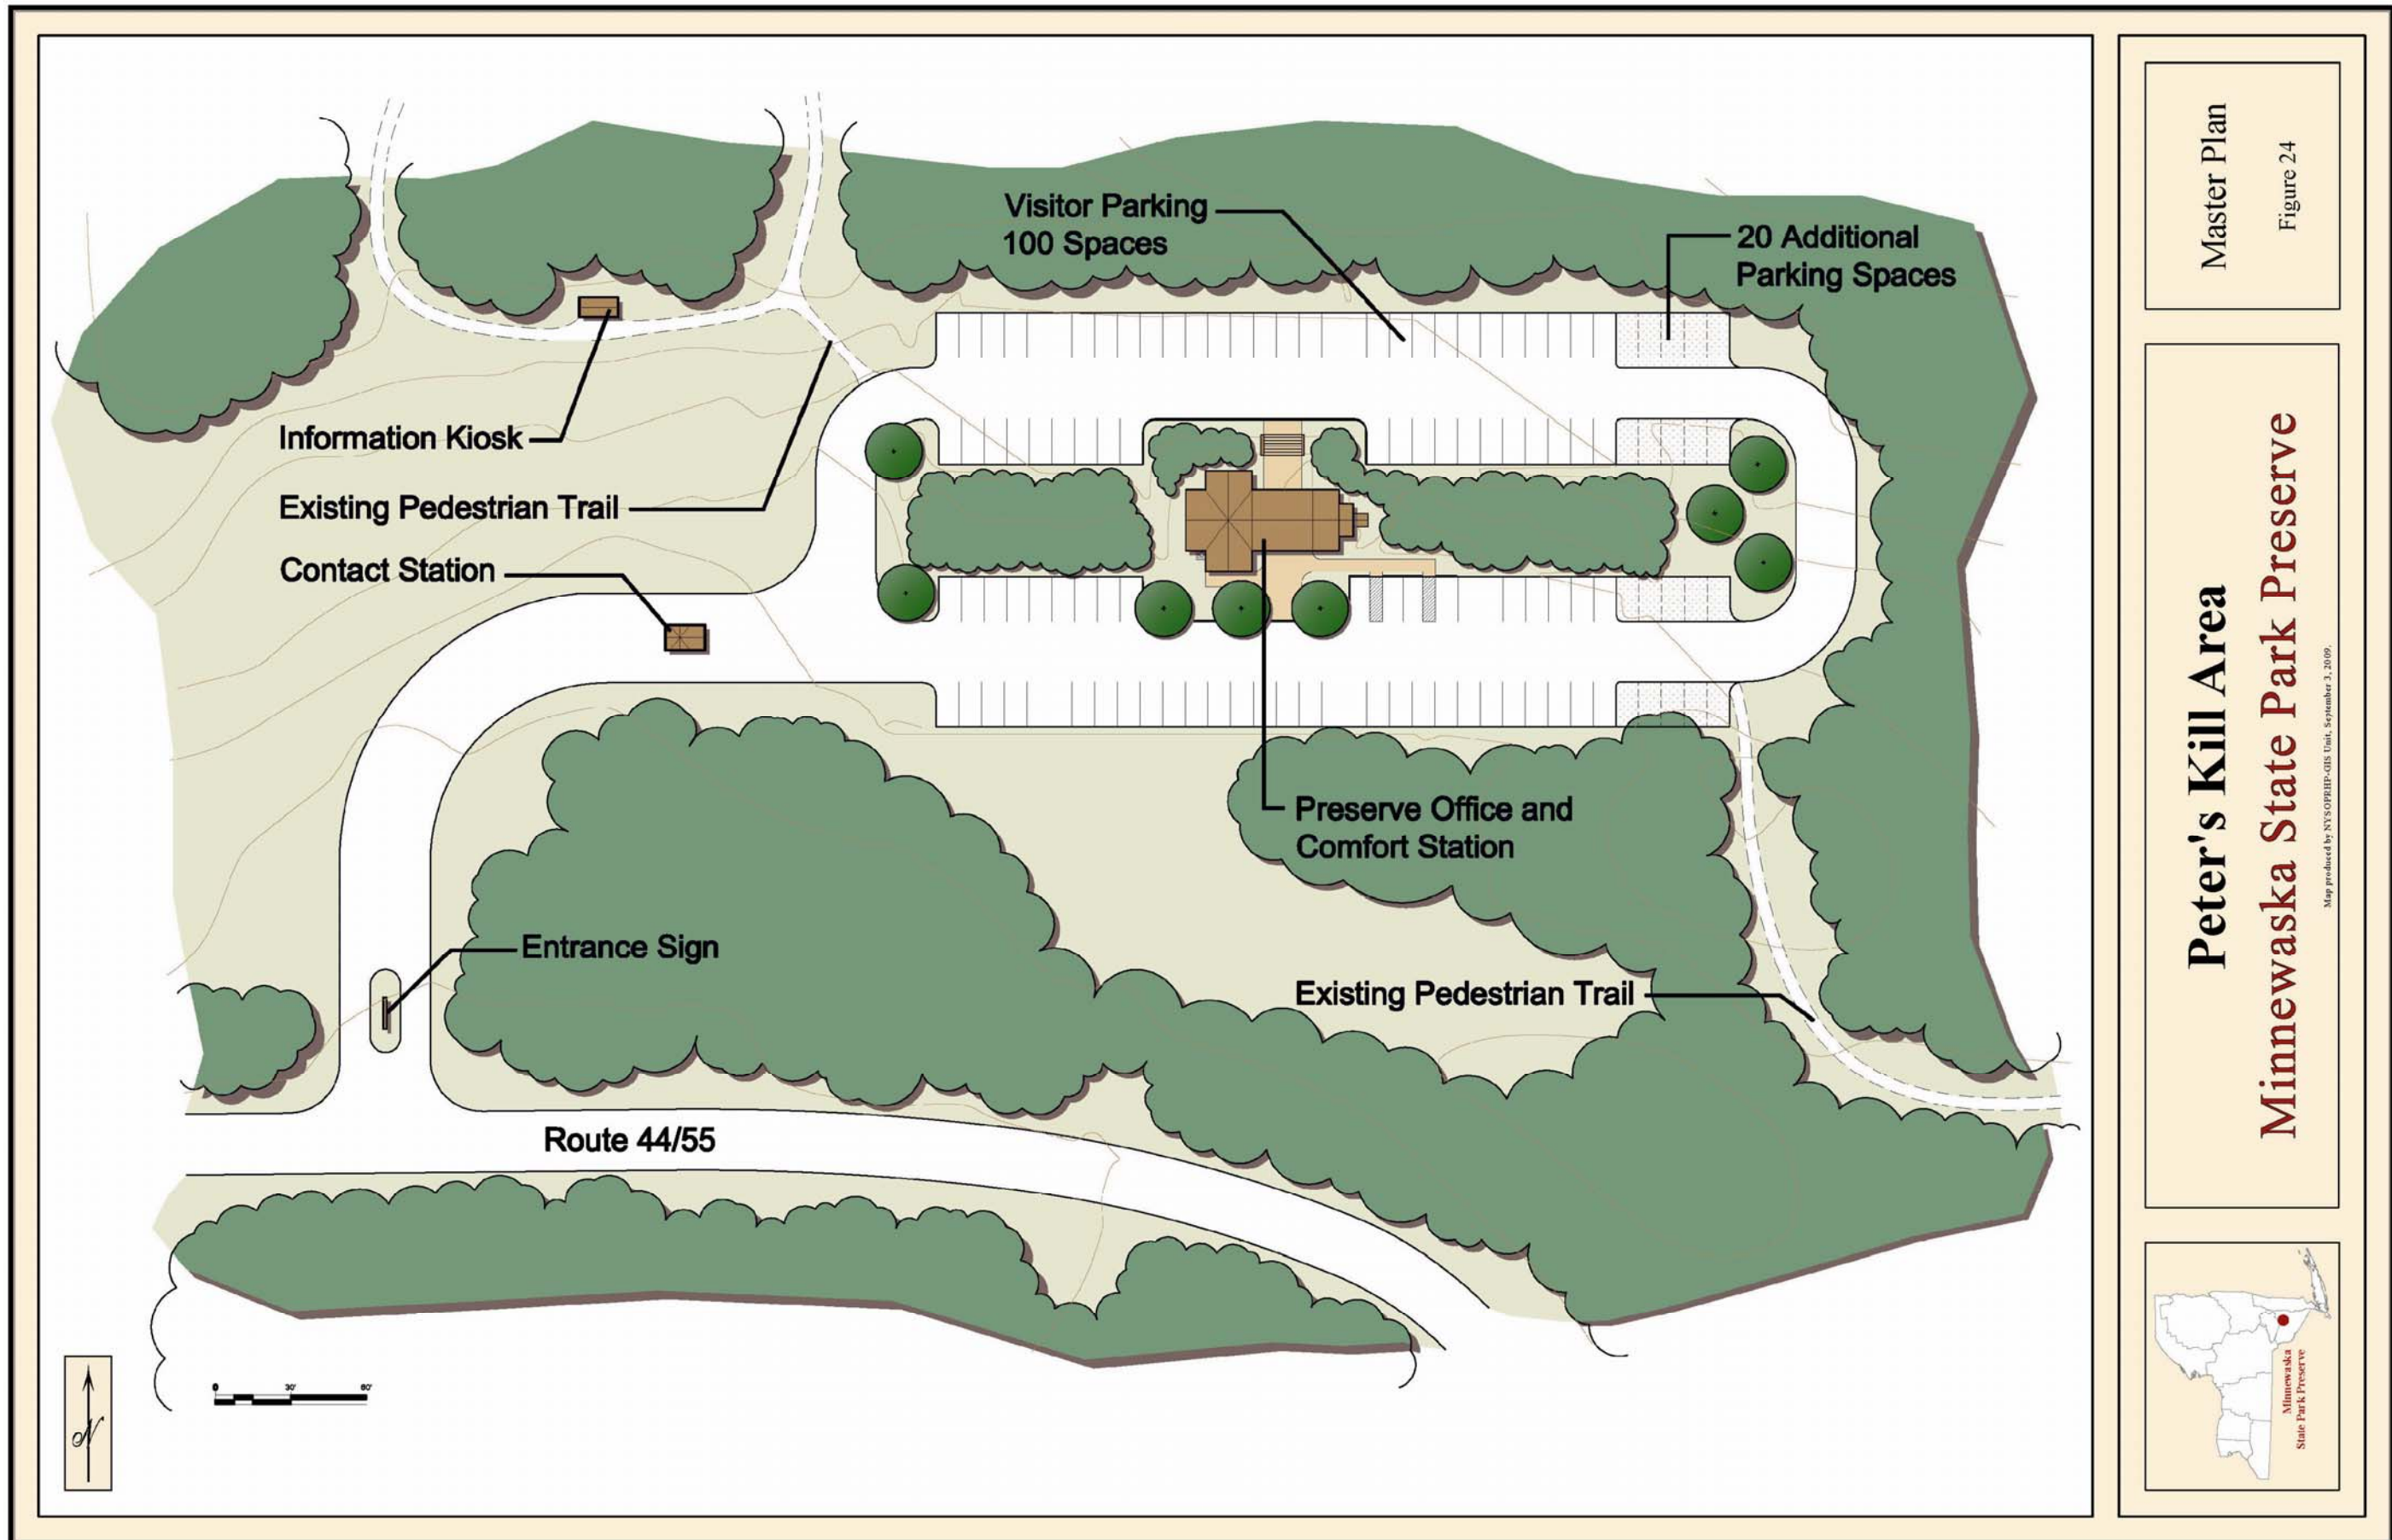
Visitor Parking
100 Spaces

20 Additional
Parking Spaces

Information Kiosk

Existing Pedestrian Trail

Contact Station

Preserve Office and
Comfort Station

Entrance Sign

Existing Pedestrian Trail

Route 44/55

0 30' 60'

N

Master Plan

Figure 24

Peter's Kill Area

Minnewaska State Park Preserve

Map produced by NYSOPRHP-GIS Unit, September 3, 2009.

Minnewaska
State Park Preserve